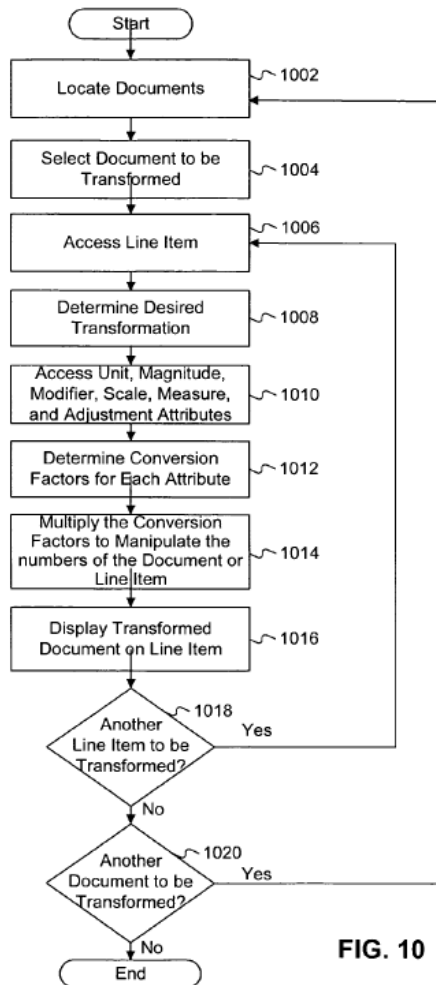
Start

Locate Documents
1002

Select Document to be Transformed
1004

Access Line Item
1006

Determine Desired Transformation
1008

Access Unit, Magnitude, Modifier, Scale, Measure, and Adjustment Attributes
1010

Determine Conversion Factors for Each Attribute
1012

Multiply the Conversion Factors to Manipulate the numbers of the Document or Line Item
1014

Display Transformed Document on Line Item
1016

Another Line Item to be Transformed?
1018
Yes
No

Another Document to be Transformed?
1020
Yes
No

End

FIG. 10